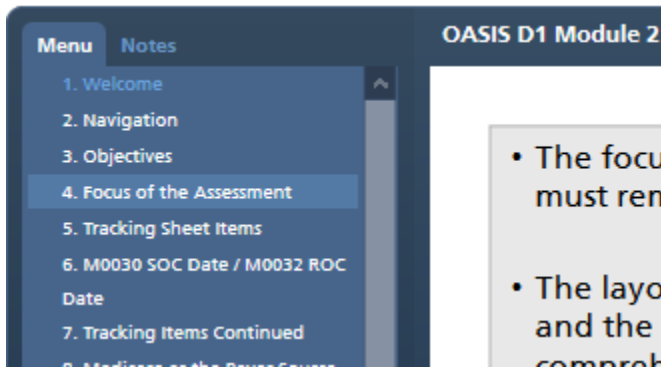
Menu Notes

1. Welcome
2. Navigation
3. Objectives
4. Focus of the Assessment
5. Tracking Sheet Items
6. M0030 SOC Date / M0032 ROC Date
7. Tracking Items Continued
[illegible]

OASIS D1 Module 2

• The focu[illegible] must rem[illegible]

• The layo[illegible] and the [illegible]